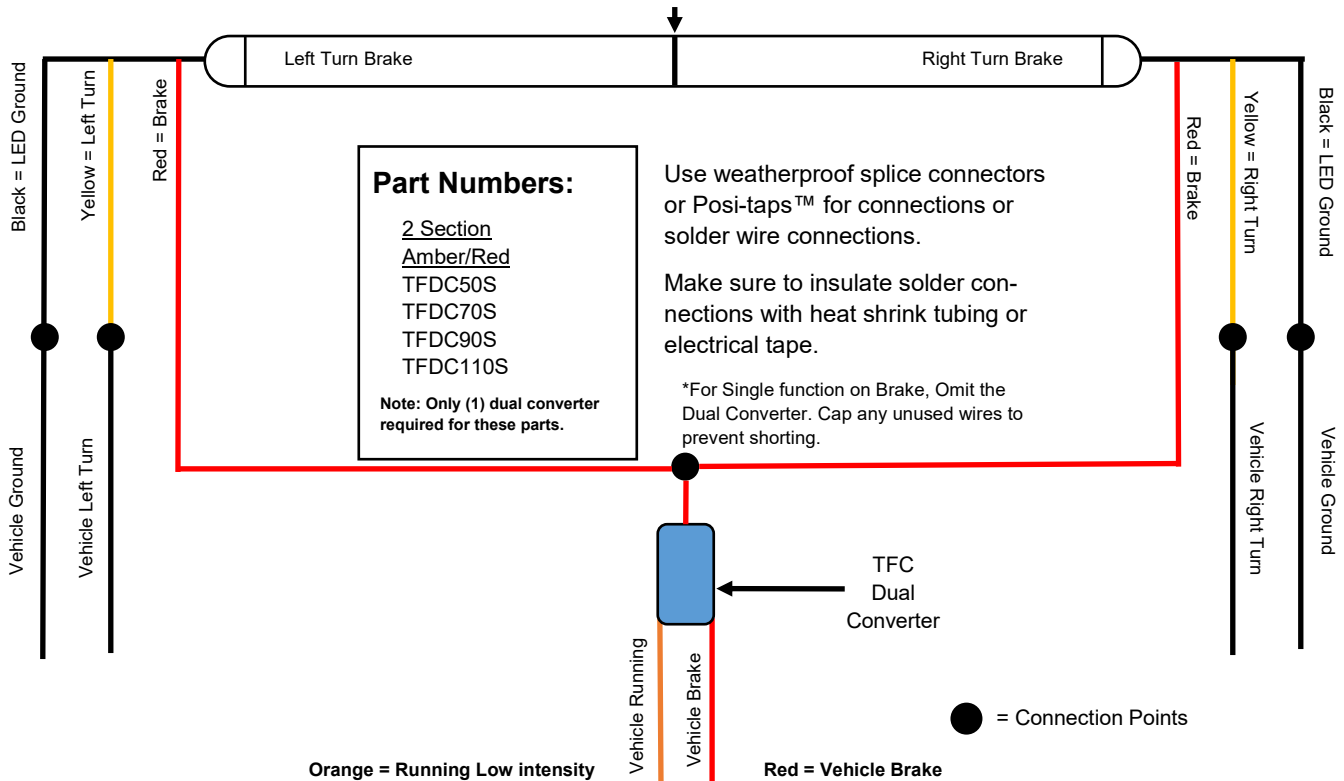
Left Turn Brake

Right Turn Brake

Black = LED Ground

Yellow = Left Turn

Red = Brake

Red = Brake

Yellow = Right Turn

Black = LED Ground

Part Numbers:

2 Section
Amber/Red
TFDC50S
TFDC70S
TFDC90S
TFDC110S

Note: Only (1) dual converter required for these parts.

Use weatherproof splice connectors or Posi-taps™ for connections or solder wire connections.

Make sure to insulate solder connections with heat shrink tubing or electrical tape.

*For Single function on Brake, Omit the Dual Converter. Cap any unused wires to prevent shorting.

Vehicle Ground

Vehicle Left Turn

Vehicle Right Turn

Vehicle Ground

TFC
Dual
Converter

Vehicle Running

Vehicle Brake

= Connection Points

Orange = Running Low intensity

Red = Vehicle Brake